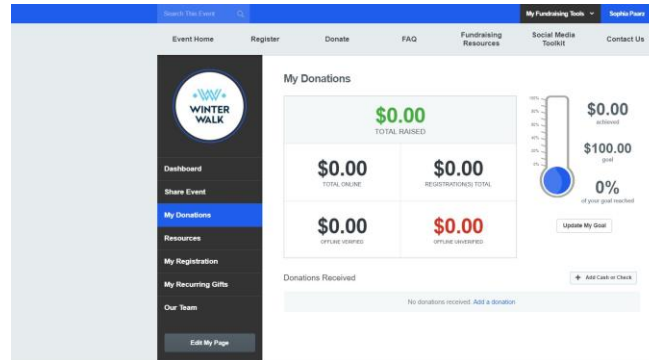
Search This Event

My Fundraising Tools

Sophie Paarz

Event Home

Register

Donate

FAQ

Fundraising Resources

Social Media Toolkit

Contact Us

WINTER WALK

Dashboard

Share Event

My Donations

Resources

My Registration

My Recurring Gifts

Our Team

Edit My Page

My Donations

$0.00
TOTAL RAISED

$0.00
TOTAL ONLINE

$0.00
REGISTRATION(S) TOTAL

$0.00
OFFLINE VERIFIED

$0.00
OFFLINE UNVERIFIED

100%
90%
80%
70%
60%
50%
40%
30%
20%
10%
0%

$0.00
achieved

$100.00
goal

0%
of your goal reached

Update My Goal

Donations Received

+ Add Cash or Check

No donations received. Add a donation